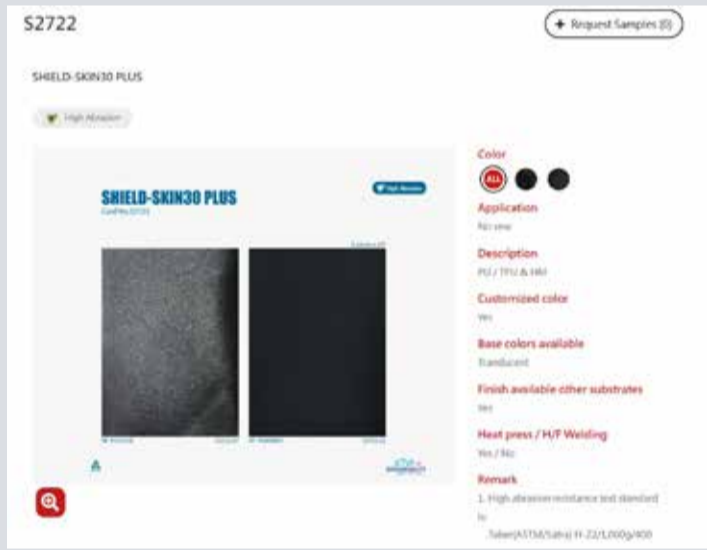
S2722

+ Request Samples (0)

SHIELD-SKIN30 PLUS

High Abrasion

SHIELD-SKIN30 PLUS

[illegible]

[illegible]

A

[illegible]

Color

ALL

Application

No sew

Description

PU / TPU & HM

Customized color

Yes

Base colors available

Translucent

Finish available other substrates

Yes

Heat press / H/F Welding

Yes / No

Remark

1. High abrasion resistance test standard is

Taber(ASTM/Satra) H-22/1,000g/400